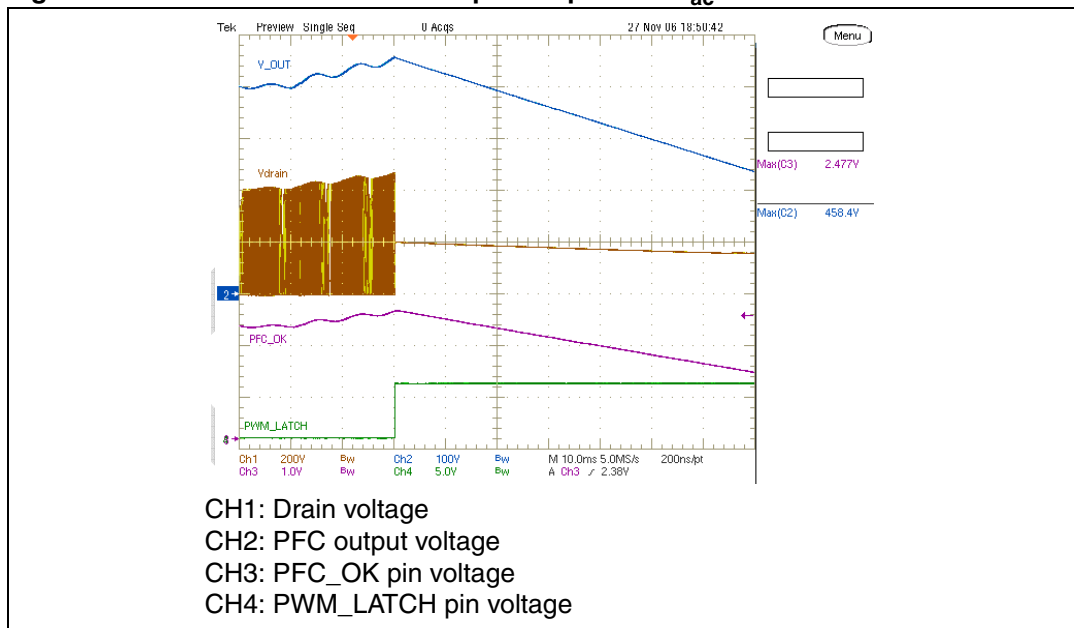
Tek Preview Single Seq 0 Acqs 27 Nov 06 18:50:42

Menu

V_OUT

Vdrain

Max(C3) 2.477V

Max(C2) 458.4V

2

PFC_OK

PWM_LATCH

4

Ch1 200V Bw Ch2 100V Bw M 10.0ms 5.0MS/s 200ns/pt
Ch3 1.0V Bw Ch4 5.0V Bw A Ch3 ∫ 2.38V

CH1: Drain voltage
CH2: PFC output voltage
CH3: PFC_OK pin voltage
CH4: PWM_LATCH pin voltage